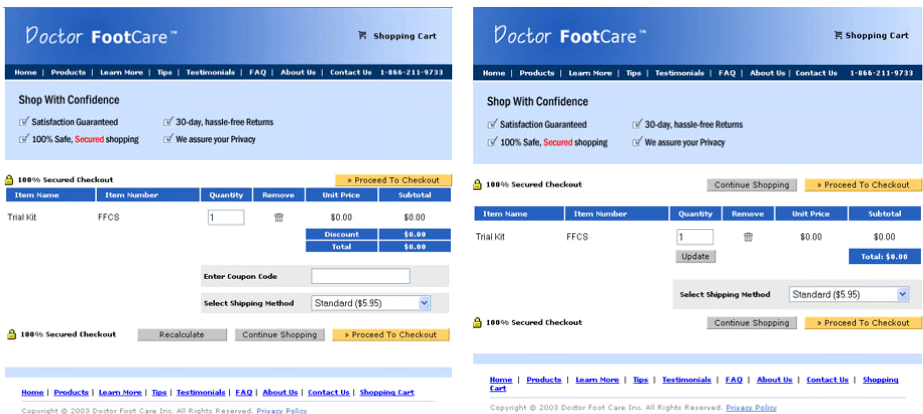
Doctor FootCare™

Shopping Cart

Home | Products | Learn More | Tips | Testimonials | FAQ | About Us | Contact Us 1-866-211-9733

Shop With Confidence

Satisfaction Guaranteed
30-day, hassle-free Returns
100% Safe, Secured shopping
We assure your Privacy

100% Secured Checkout

» Proceed To Checkout

| Item Name | Item Number | Quantity | Remove | Unit Price | Subtotal |
|---|---|---|---|---|---|
| Trial Kit | FFCS | 1 | | $0.00 | $0.00 |
| | | | | Discount | $0.00 |
| | | | | Total | $0.00 |

Enter Coupon Code

Select Shipping Method Standard ($5.95)

100% Secured Checkout

Recalculate

Continue Shopping

» Proceed To Checkout

Home | Products | Learn More | Tips | Testimonials | FAQ | About Us | Contact Us | Shopping Cart

Copyright © 2003 Doctor Foot Care Inc. All Rights Reserved. Privacy Policy

Doctor FootCare™

Shopping Cart

Home | Products | Learn More | Tips | Testimonials | FAQ | About Us | Contact Us 1-866-211-9733

Shop With Confidence

Satisfaction Guaranteed
30-day, hassle-free Returns
100% Safe, Secured shopping
We assure your Privacy

100% Secured Checkout

Continue Shopping

» Proceed To Checkout

| Item Name | Item Number | Quantity | Remove | Unit Price | Subtotal |
|---|---|---|---|---|---|
| Trial Kit | FFCS | 1 | | $0.00 | $0.00 |
| | | Update | | | Total: $0.00 |

Select Shipping Method Standard ($5.95)

100% Secured Checkout

Continue Shopping

» Proceed To Checkout

Home | Products | Learn More | Tips | Testimonials | FAQ | About Us | Contact Us | Shopping Cart

Copyright © 2003 Doctor Foot Care Inc. All Rights Reserved. Privacy Policy